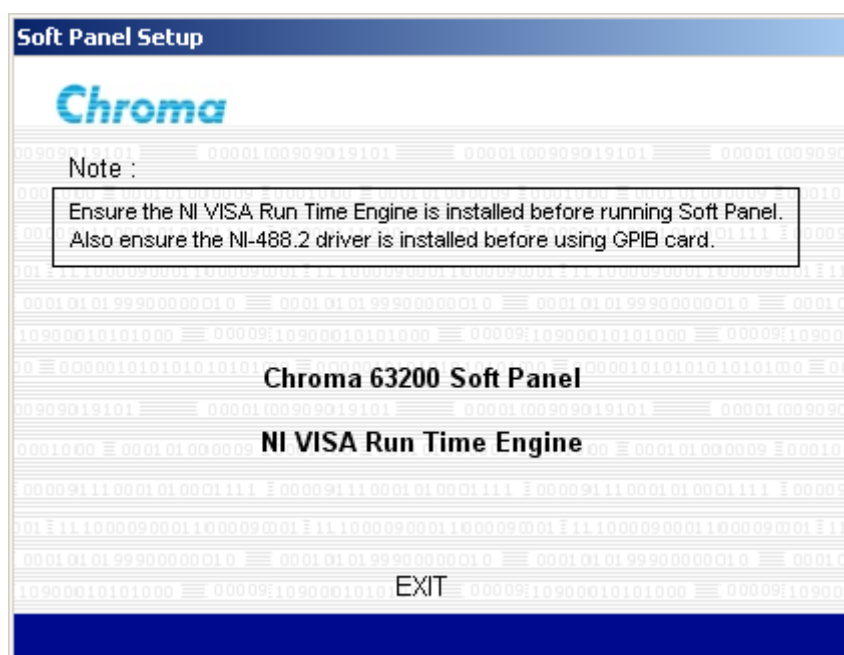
Soft Panel Setup

Chroma

Note :

Ensure the NI VISA Run Time Engine is installed before running Soft Panel. Also ensure the NI-488.2 driver is installed before using GPIB card.

Chroma 63200 Soft Panel

NI VISA Run Time Engine

EXIT